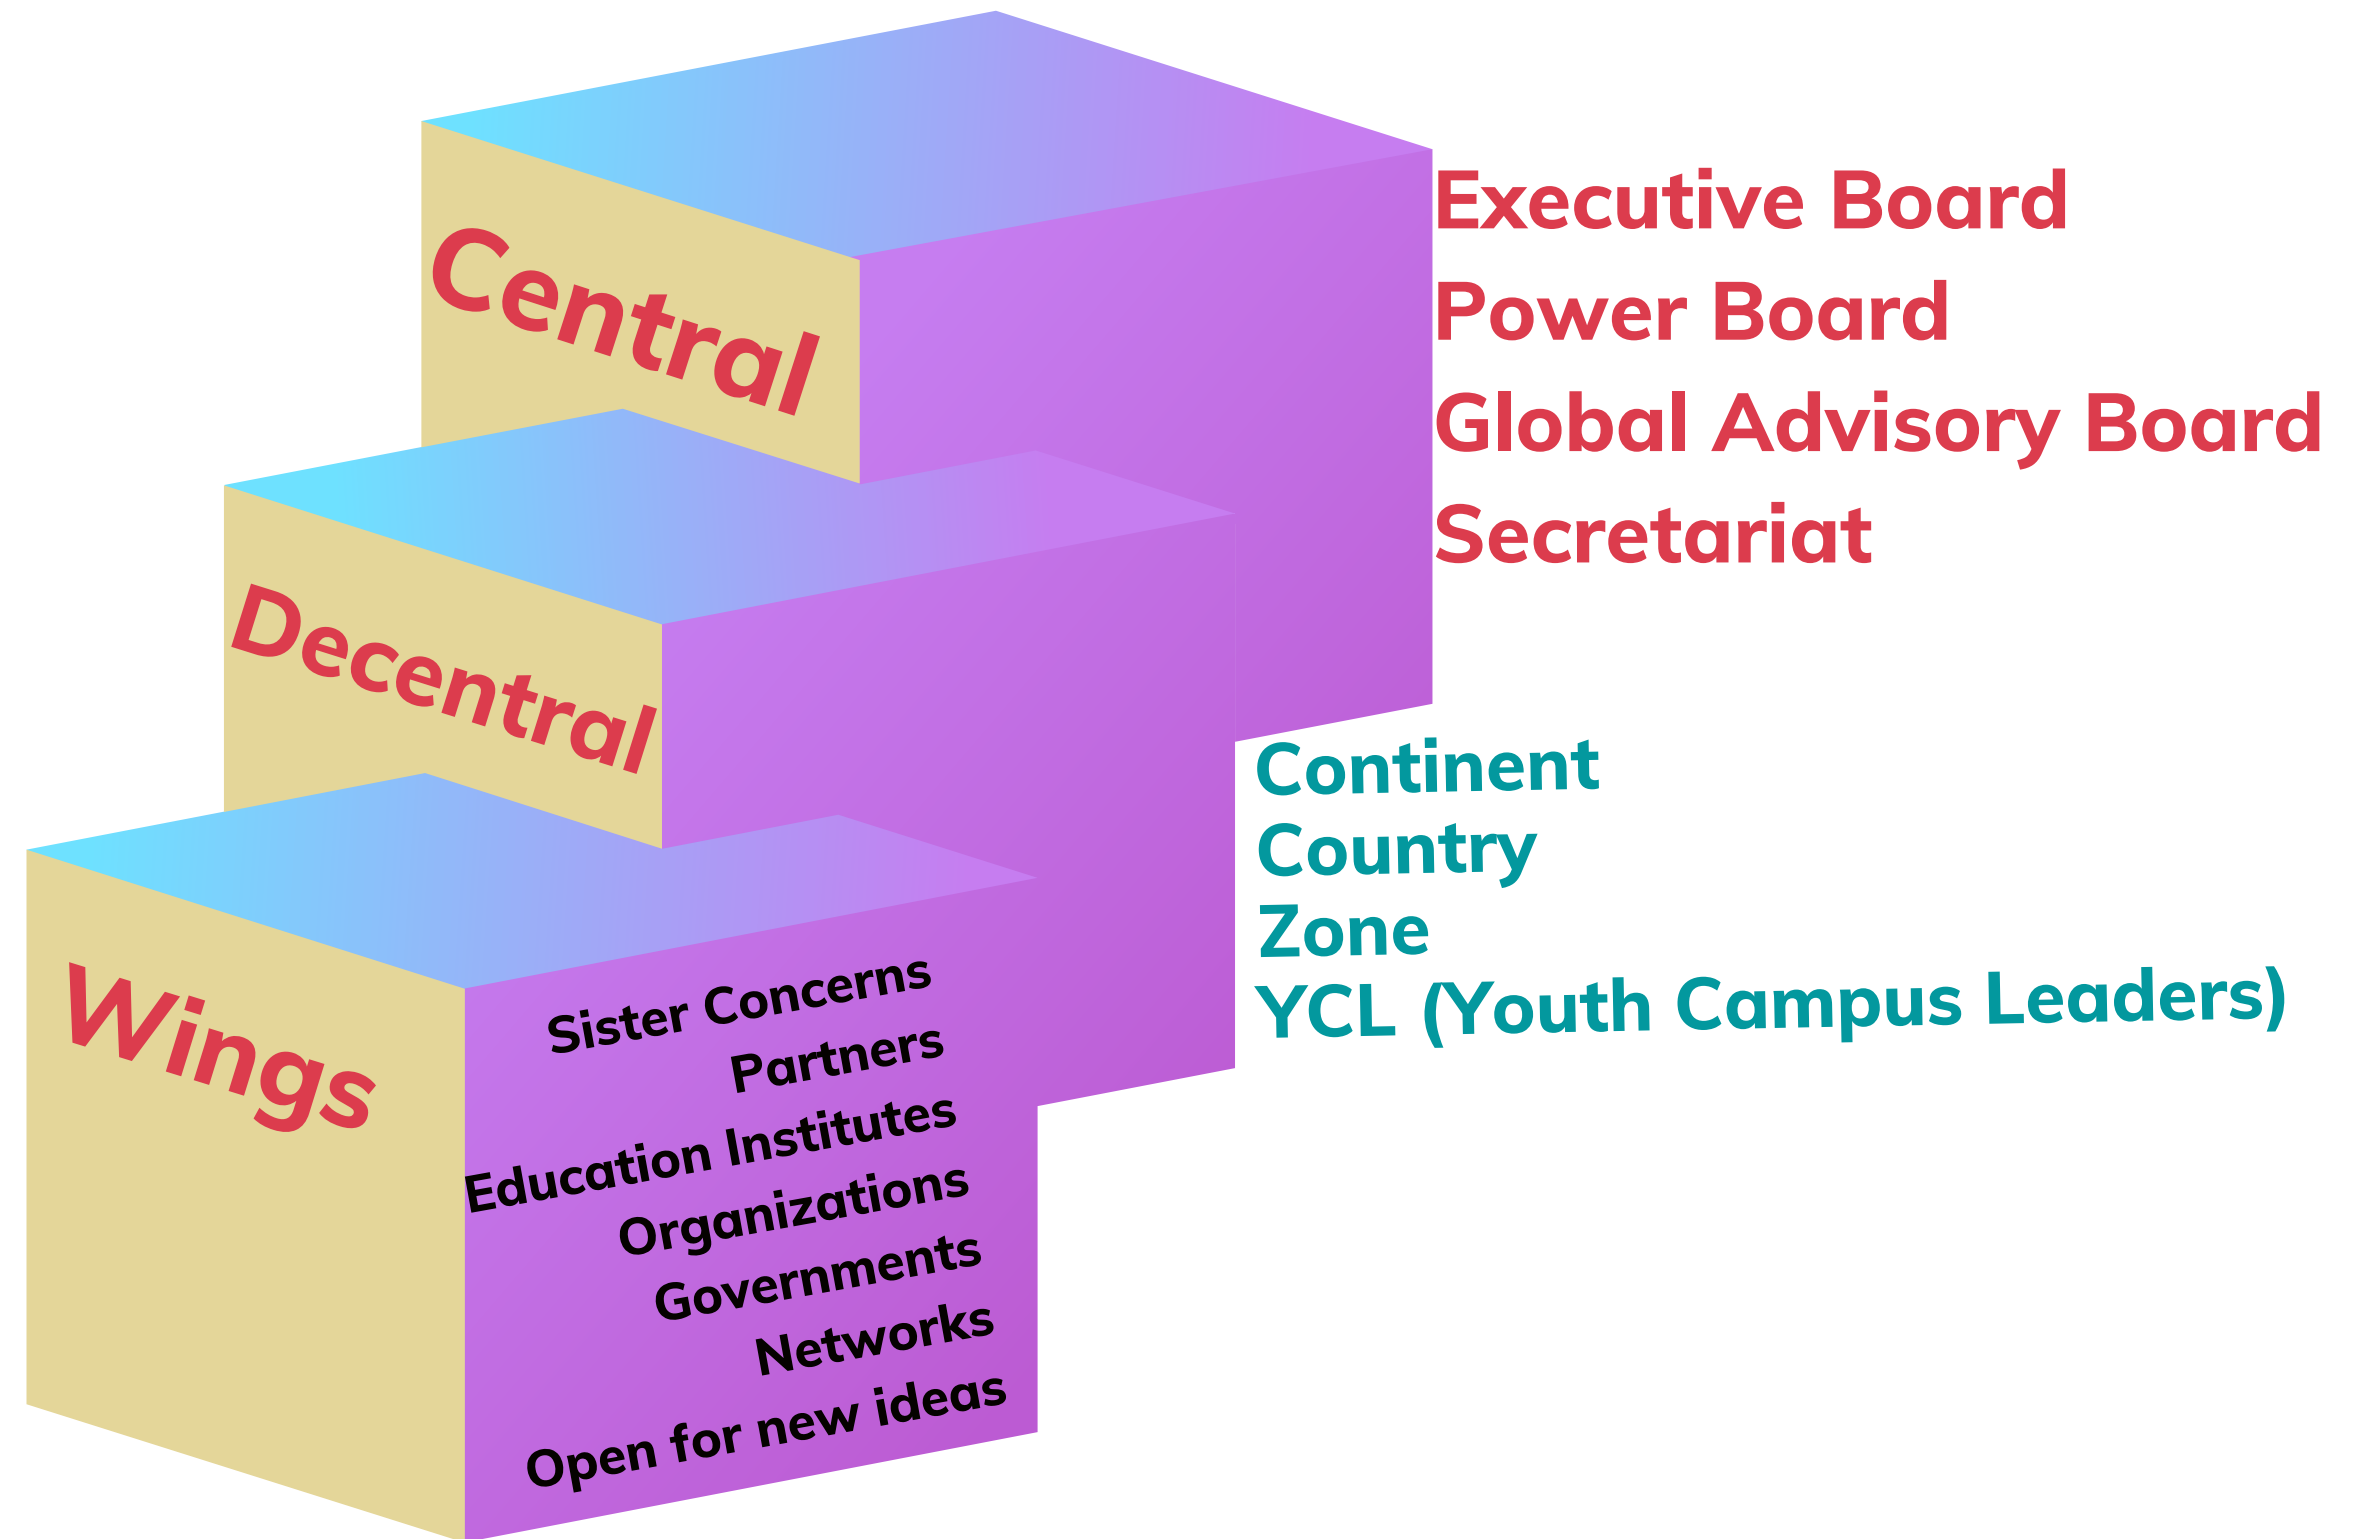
Central

Executive Board
Power Board
Global Advisory Board
Secretariat

Decentral

Continent
Country
Zone
YCL (Youth Campus Leaders)

Wings

Sister Concerns
Partners
Education Institutes
Organizations
Governments
Networks
Open for new ideas